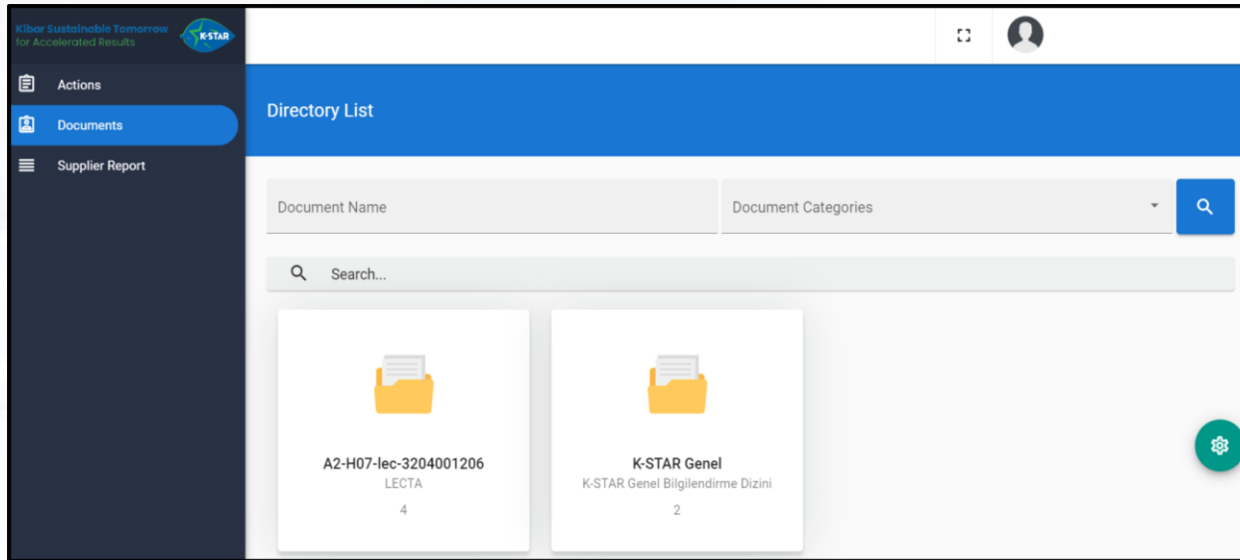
Kibar Sustainable Tomorrow for Accelerated Results

K-STAR

Actions

Documents

Supplier Report

Directory List

Document Name

Document Categories

Search...

A2-H07-lec-3204001206

LECTA

4

K-STAR Genel

K-STAR Genel Bilgilendirme Dizini

2